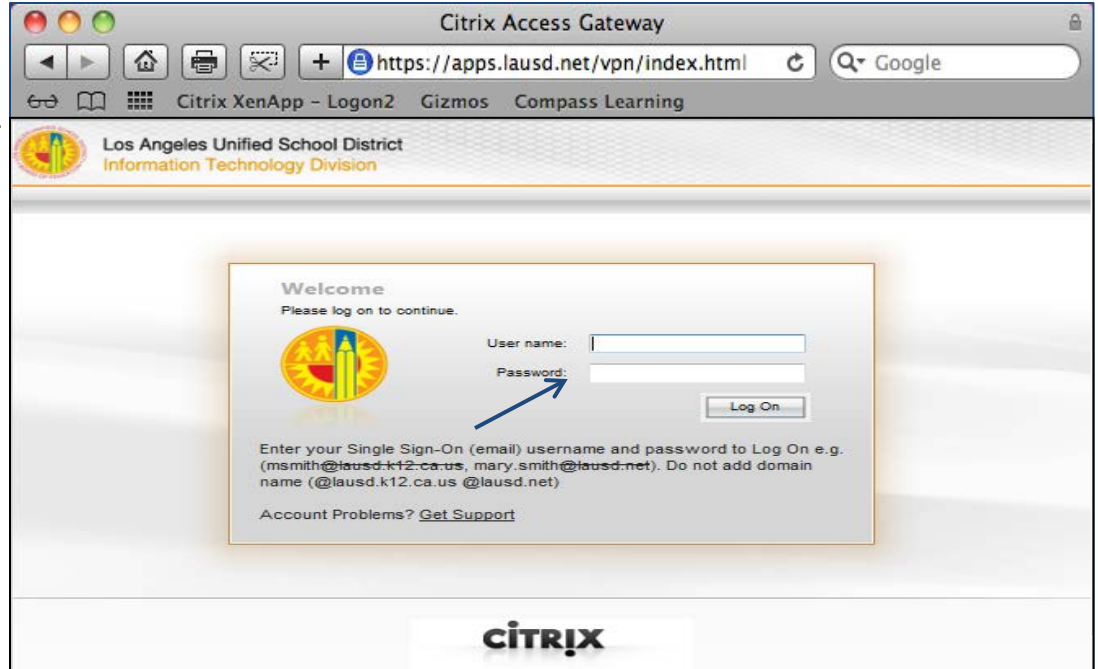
Citrix Access Gateway

https://apps.lausd.net/vpn/index.html

Google

Citrix XenApp - Logon2 Gizmos Compass Learning

Los Angeles Unified School District
Information Technology Division

Welcome
Please log on to continue.

User name:
Password:

Log On

Enter your Single Sign-On (email) username and password to Log On e.g. (msmith~~@lausd.k12.ca.us~~, mary.smith~~@lausd.net~~). Do not add domain name (@lausd.k12.ca.us @lausd.net)

Account Problems? Get Support

CITRIX